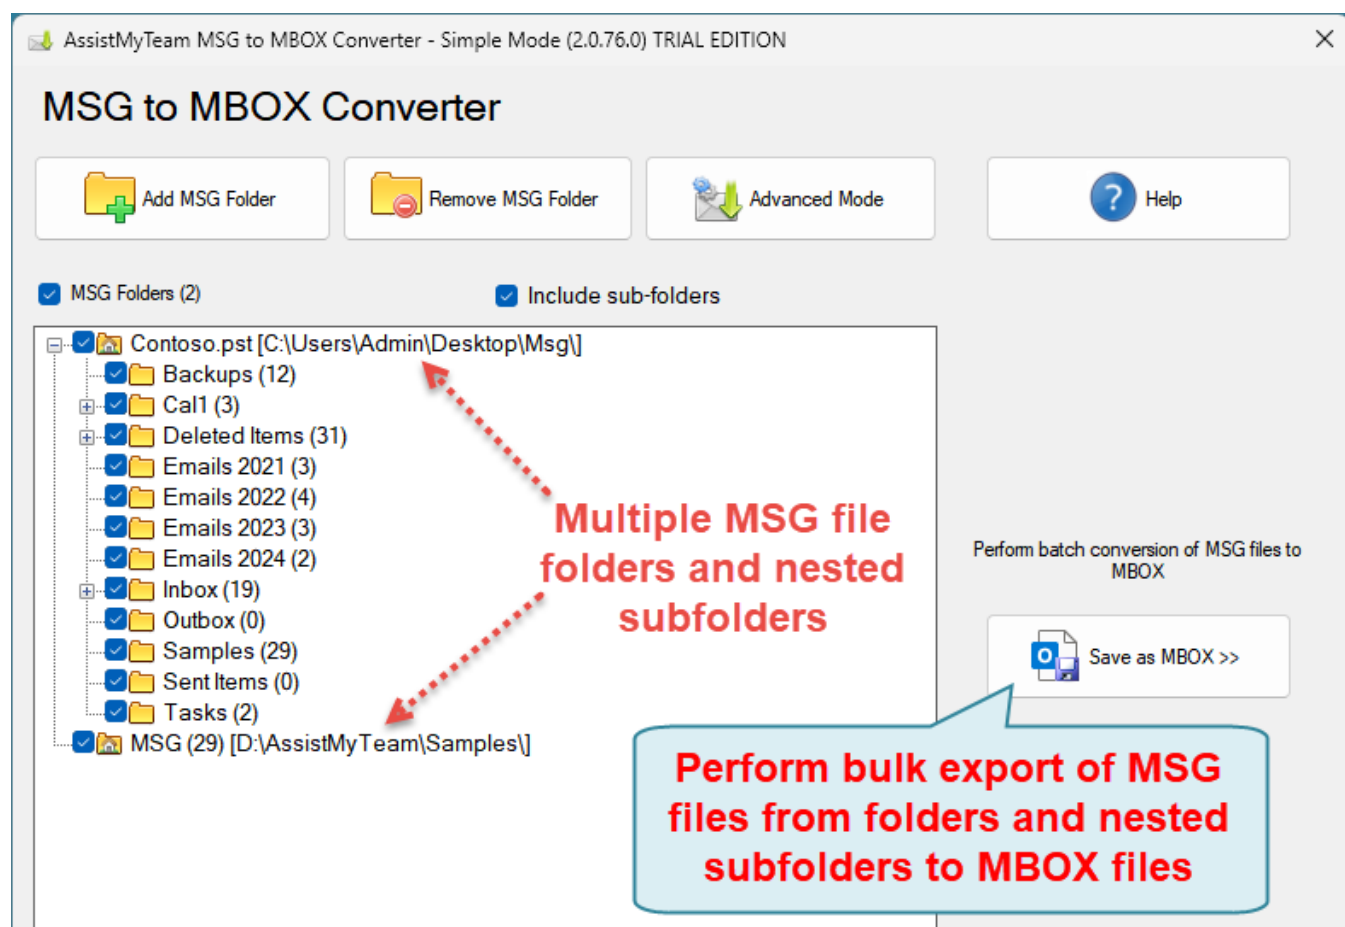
AssistMyTeam MSG to MBOX Converter - Simple Mode (2.0.76.0) TRIAL EDITION

MSG to MBOX Converter

Add MSG Folder

Remove MSG Folder

Advanced Mode

Help

MSG Folders (2)

Include sub-folders

Contoso.pst [C:\Users\Admin\Desktop\Msg\]
Backups (12)
Cal1 (3)
Deleted Items (31)
Emails 2021 (3)
Emails 2022 (4)
Emails 2023 (3)
Emails 2024 (2)
Inbox (19)
Outbox (0)
Samples (29)
Sent Items (0)
Tasks (2)
MSG (29) [D:\AssistMyTeam\Samples\]

Multiple MSG file folders and nested subfolders

Perform batch conversion of MSG files to MBOX

Save as MBOX >>

Perform bulk export of MSG files from folders and nested subfolders to MBOX files